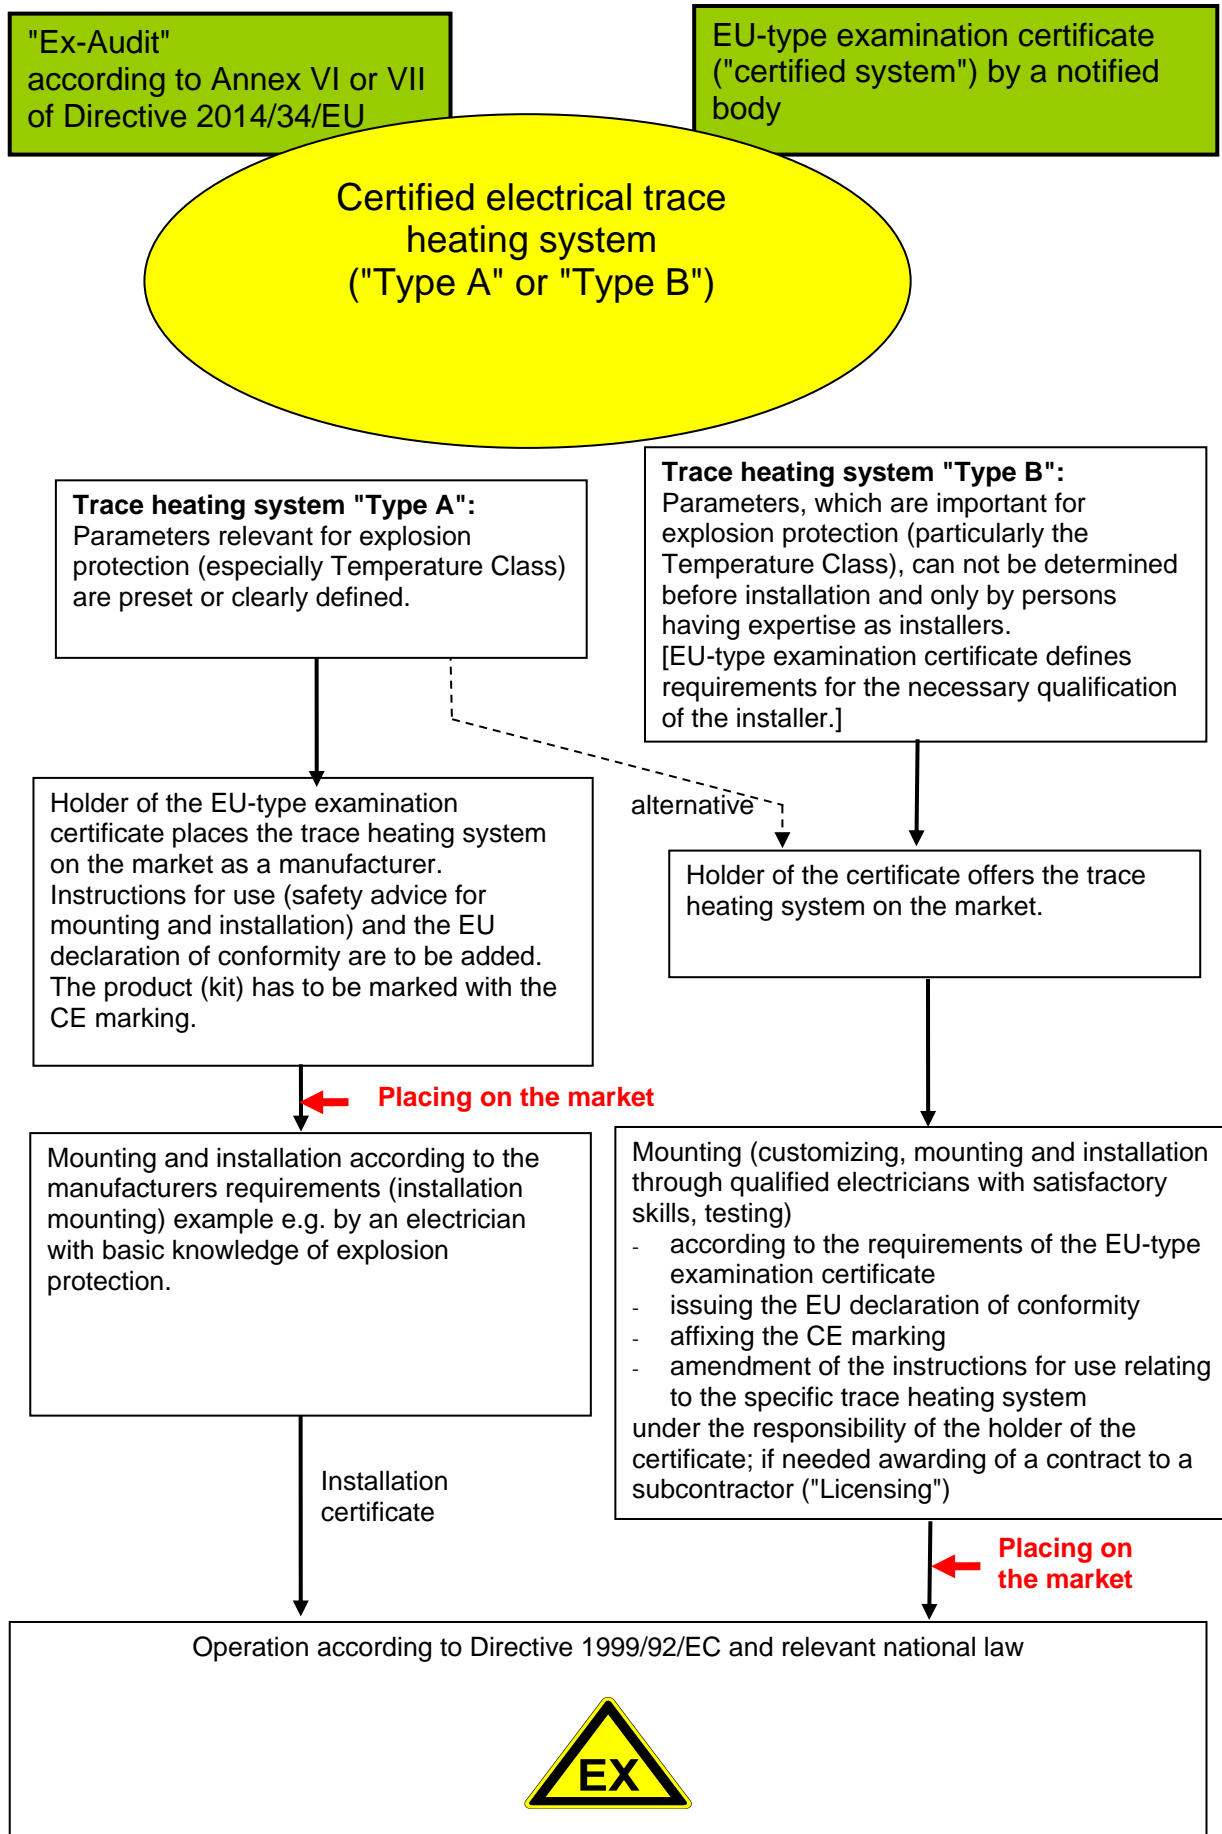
"Ex-Audit" according to Annex VI or VII of Directive 2014/34/EU

EU-type examination certificate ("certified system") by a notified body

Certified electrical trace heating system ("Type A" or "Type B")

**Trace heating system "Type A":** Parameters relevant for explosion protection (especially Temperature Class) are preset or clearly defined.

**Trace heating system "Type B":** Parameters, which are important for explosion protection (particularly the Temperature Class), can not be determined before installation and only by persons having expertise as installers. [EU-type examination certificate defines requirements for the necessary qualification of the installer.]

Holder of the EU-type examination certificate places the trace heating system on the market as a manufacturer. Instructions for use (safety advice for mounting and installation) and the EU declaration of conformity are to be added. The product (kit) has to be marked with the CE marking.

alternative

Holder of the certificate offers the trace heating system on the market.

Placing on the market

Mounting and installation according to the manufacturers requirements (installation mounting) example e.g. by an electrician with basic knowledge of explosion protection.

Mounting (customizing, mounting and installation through qualified electricians with satisfactory skills, testing)
- according to the requirements of the EU-type examination certificate
- issuing the EU declaration of conformity
- affixing the CE marking
- amendment of the instructions for use relating to the specific trace heating system
under the responsibility of the holder of the certificate; if needed awarding of a contract to a subcontractor ("Licensing")

Installation certificate

Placing on the market

Operation according to Directive 1999/92/EC and relevant national law

EX